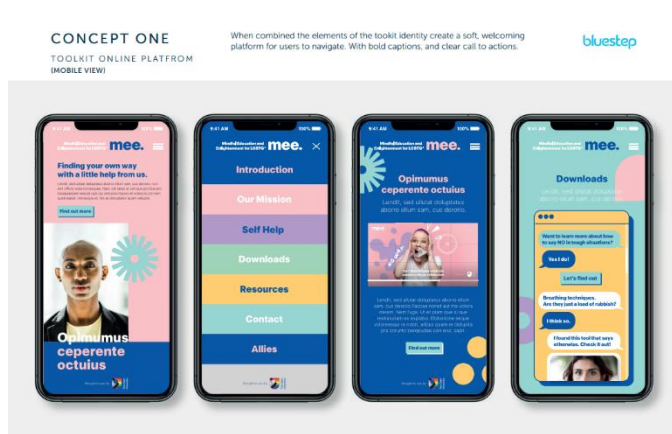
CONCEPT ONE

TOOLKIT ONLINE PLATFROM
(MOBILE VIEW)

When combined the elements of the tookit identity create a soft, welcoming platform for users to navigate. With bold captions, and clear call to actions.

bluestep

9:41 AM
100%
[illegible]
mee.

Finding your own way with a little help from us.

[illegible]

Find out more

Opimumus ceperente octuius

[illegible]

9:41 AM
100%
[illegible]
mee.

Introduction

Our Mission

Self Help

Downloads

Resources

Contact

Allies

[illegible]

9:41 AM
100%
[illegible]
mee.

Opimumus ceperente octuius

Landit, sed ulicat doluptatio aborro illum sam, ou dorono.

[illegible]

Find out more

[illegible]

9:41 AM
100%
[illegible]
mee.

Downloads

Want to learn more about how to say NO to tough situations?

Yes I do!

Let's find out

Breathing techniques.. Are they just a load of rubbish?

I think so.

I found this tool that says otherwise. Check it out!